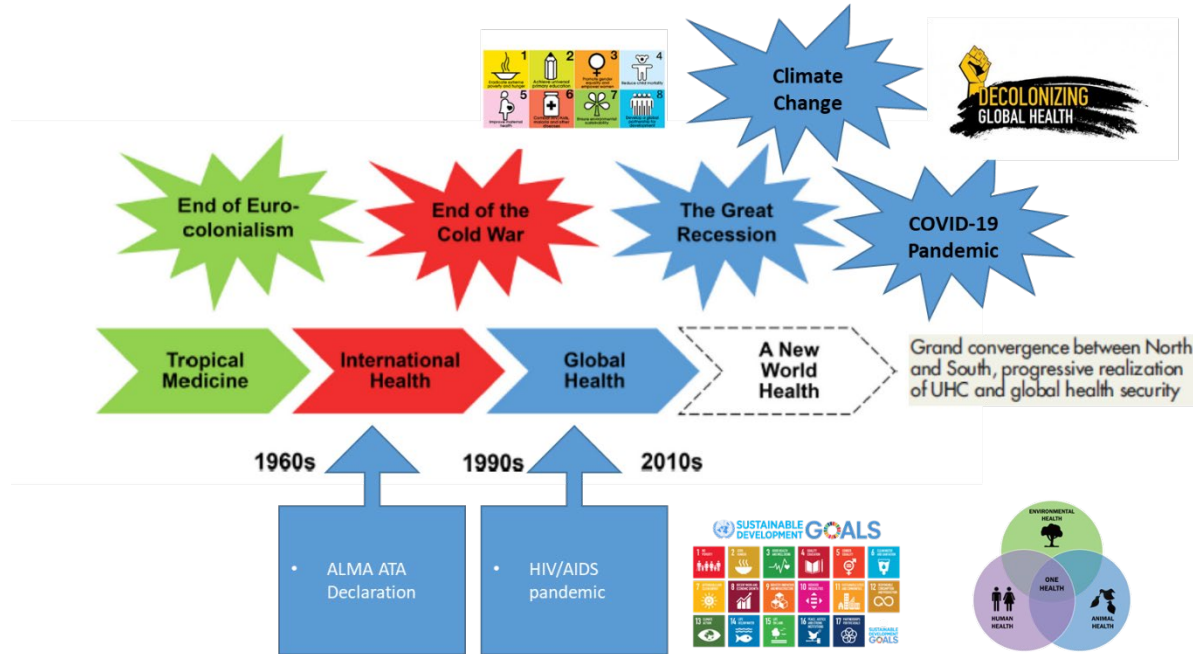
Climate Change

DECOLONIZING GLOBAL HEALTH

End of Euro-colonialism

End of the Cold War

The Great Recession

COVID-19 Pandemic

Tropical Medicine

International Health

Global Health

A New World Health

Grand convergence between North and South, progressive realization of UHC and global health security

1960s

1990s

2010s

• ALMA ATA Declaration

• HIV/AIDS pandemic

SUSTAINABLE DEVELOPMENT GOALS

ENVIRONMENTAL HEALTH

ONE HEALTH

HUMAN HEALTH

ANIMAL HEALTH